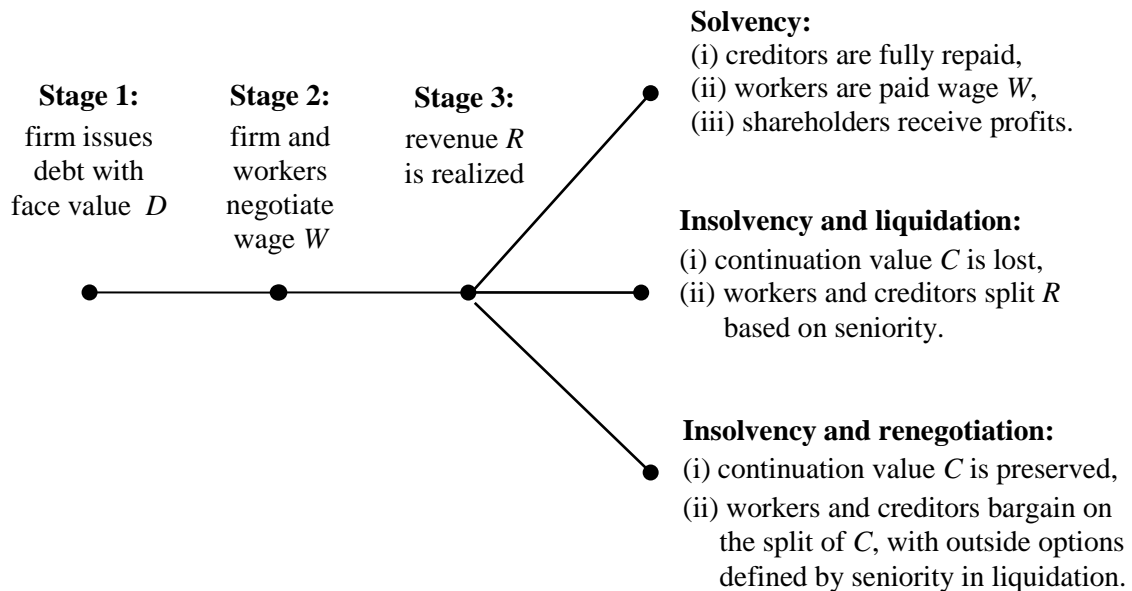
**Stage 1:**
firm issues debt with face value $D$

**Stage 2:**
firm and workers negotiate wage $W$

**Stage 3:**
revenue $R$ is realized

**Solvency:**
(i) creditors are fully repaid,
(ii) workers are paid wage $W$,
(iii) shareholders receive profits.

**Insolvency and liquidation:**
(i) continuation value $C$ is lost,
(ii) workers and creditors split $R$ based on seniority.

**Insolvency and renegotiation:**
(i) continuation value $C$ is preserved,
(ii) workers and creditors bargain on the split of $C$, with outside options defined by seniority in liquidation.